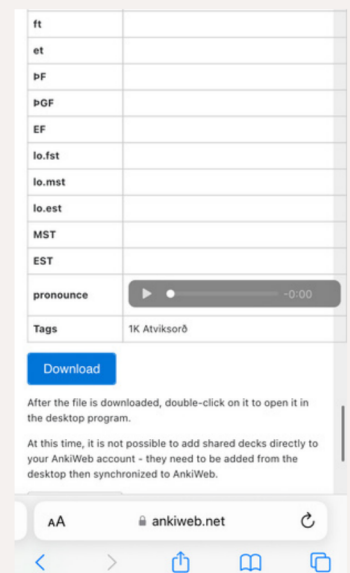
| | |
|---|---|
| ft | |
| et | |
| ÞF | |
| ÞGF | |
| EF | |
| lo.fst | |
| lo.mst | |
| lo.est | |
| MST | |
| EST | |
| pronounce | -0:00 |
| Tags | 1K Atviksorð |

Download

After the file is downloaded, double-click on it to open it in the desktop program.

At this time, it is not possible to add shared decks directly to your AnkiWeb account - they need to be added from the desktop then synchronized to AnkiWeb.

AA ankiweb.net